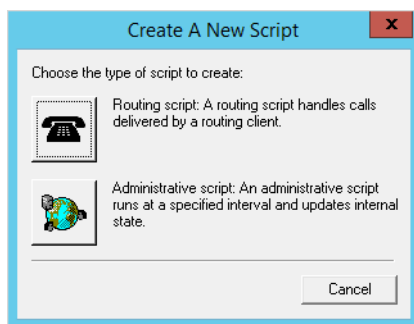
Create A New Script

Choose the type of script to create:

Routing script: A routing script handles calls delivered by a routing client.

Administrative script: An administrative script runs at a specified interval and updates internal state.

Cancel